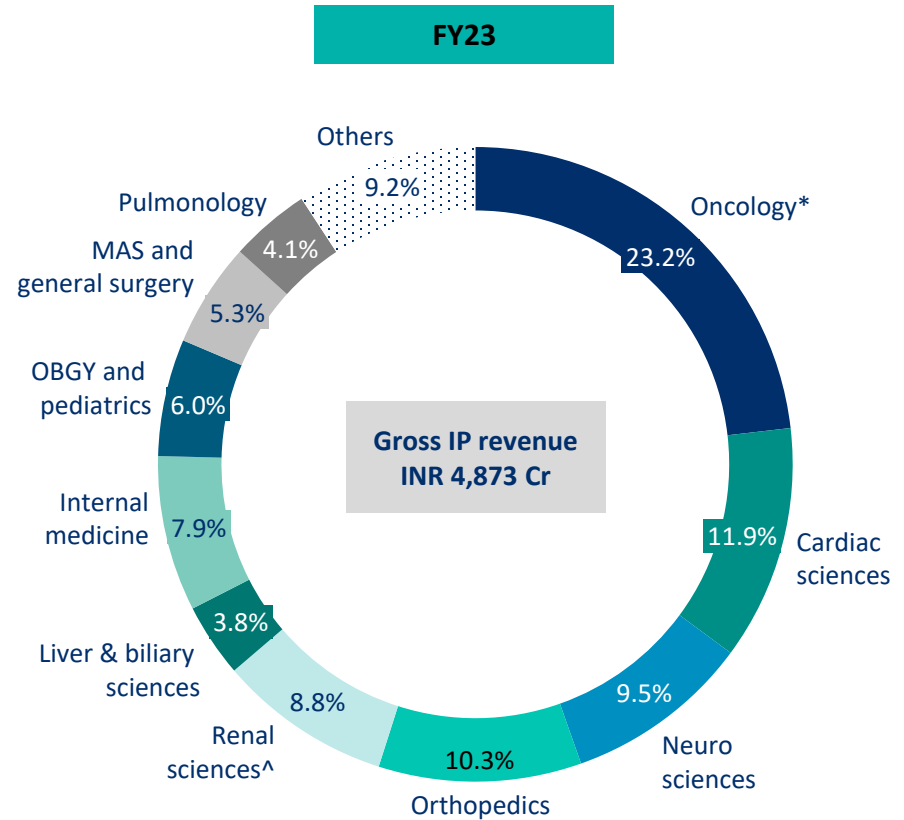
FY23

Others
9.2%

Oncology*
23.2%

Cardiac sciences
11.9%

Neuro sciences
9.5%

Orthopedics
10.3%

Renal sciences^
8.8%

Liver & biliary sciences
3.8%

Internal medicine
7.9%

OBGY and pediatrics
6.0%

MAS and general surgery
5.3%

Pulmonology
4.1%

Gross IP revenue
INR 4,873 Cr